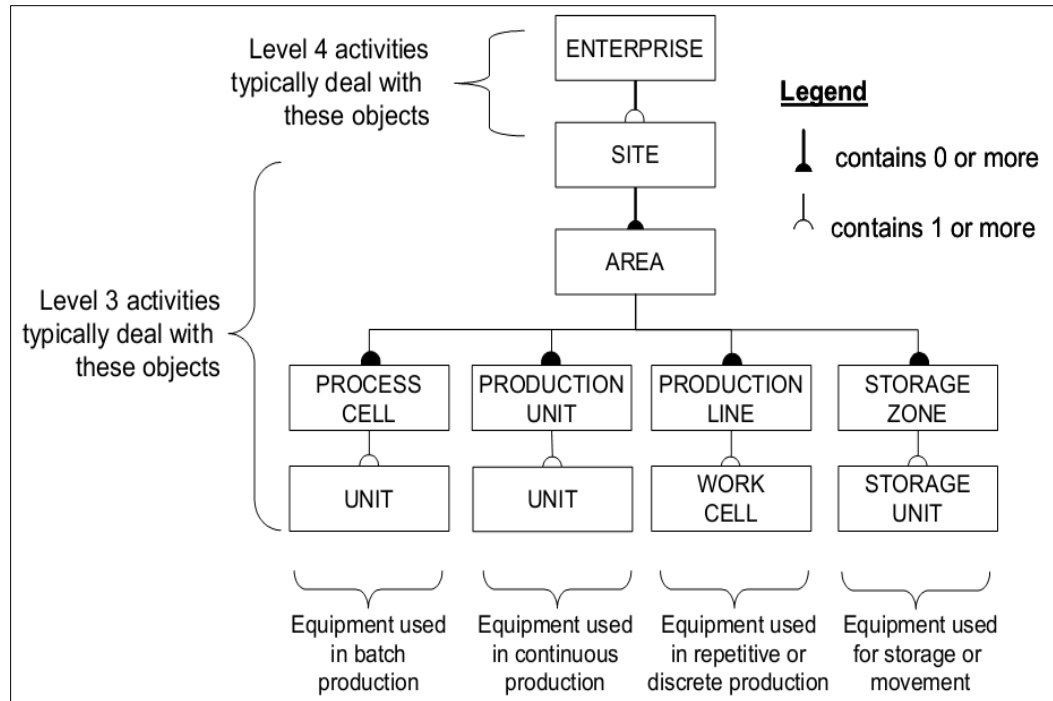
Level 4 activities typically deal with these objects

ENTERPRISE

SITE

AREA

Legend

contains 0 or more

contains 1 or more

Level 3 activities typically deal with these objects

PROCESS CELL

PRODUCTION UNIT

PRODUCTION LINE

STORAGE ZONE

UNIT

UNIT

WORK CELL

STORAGE UNIT

Equipment used in batch production

Equipment used in continuous production

Equipment used in repetitive or discrete production

Equipment used for storage or movement